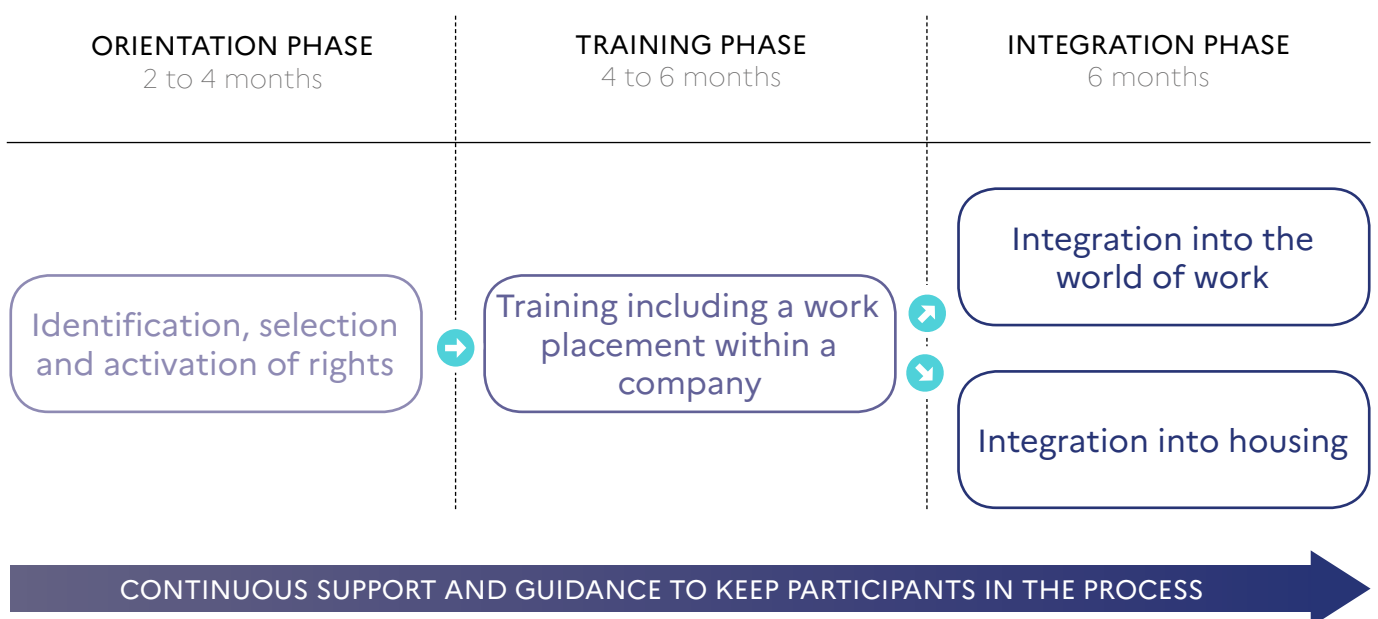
ORIENTATION PHASE
2 to 4 months

TRAINING PHASE
4 to 6 months

INTEGRATION PHASE
6 months

Identification, selection and activation of rights

Training including a work placement within a company

Integration into the world of work

Integration into housing

CONTINUOUS SUPPORT AND GUIDANCE TO KEEP PARTICIPANTS IN THE PROCESS